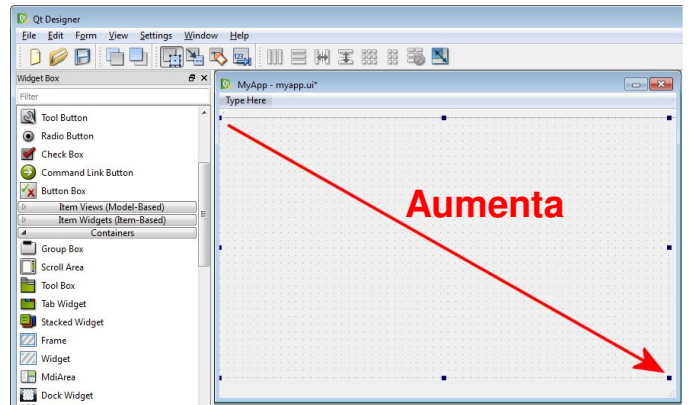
Qt Designer

File Edit Form View Settings Window Help

Widget Box

Filter

Tool Button
Radio Button
Check Box
Command Link Button
Button Box
Item Views (Model-Based)
Item Widgets (Item-Based)
Containers
Group Box
Scroll Area
Tool Box
Tab Widget
Stacked Widget
Frame
Widget
MdiArea
Dock Widget

MyApp - myapp.ui*

Type Here

Aumenta